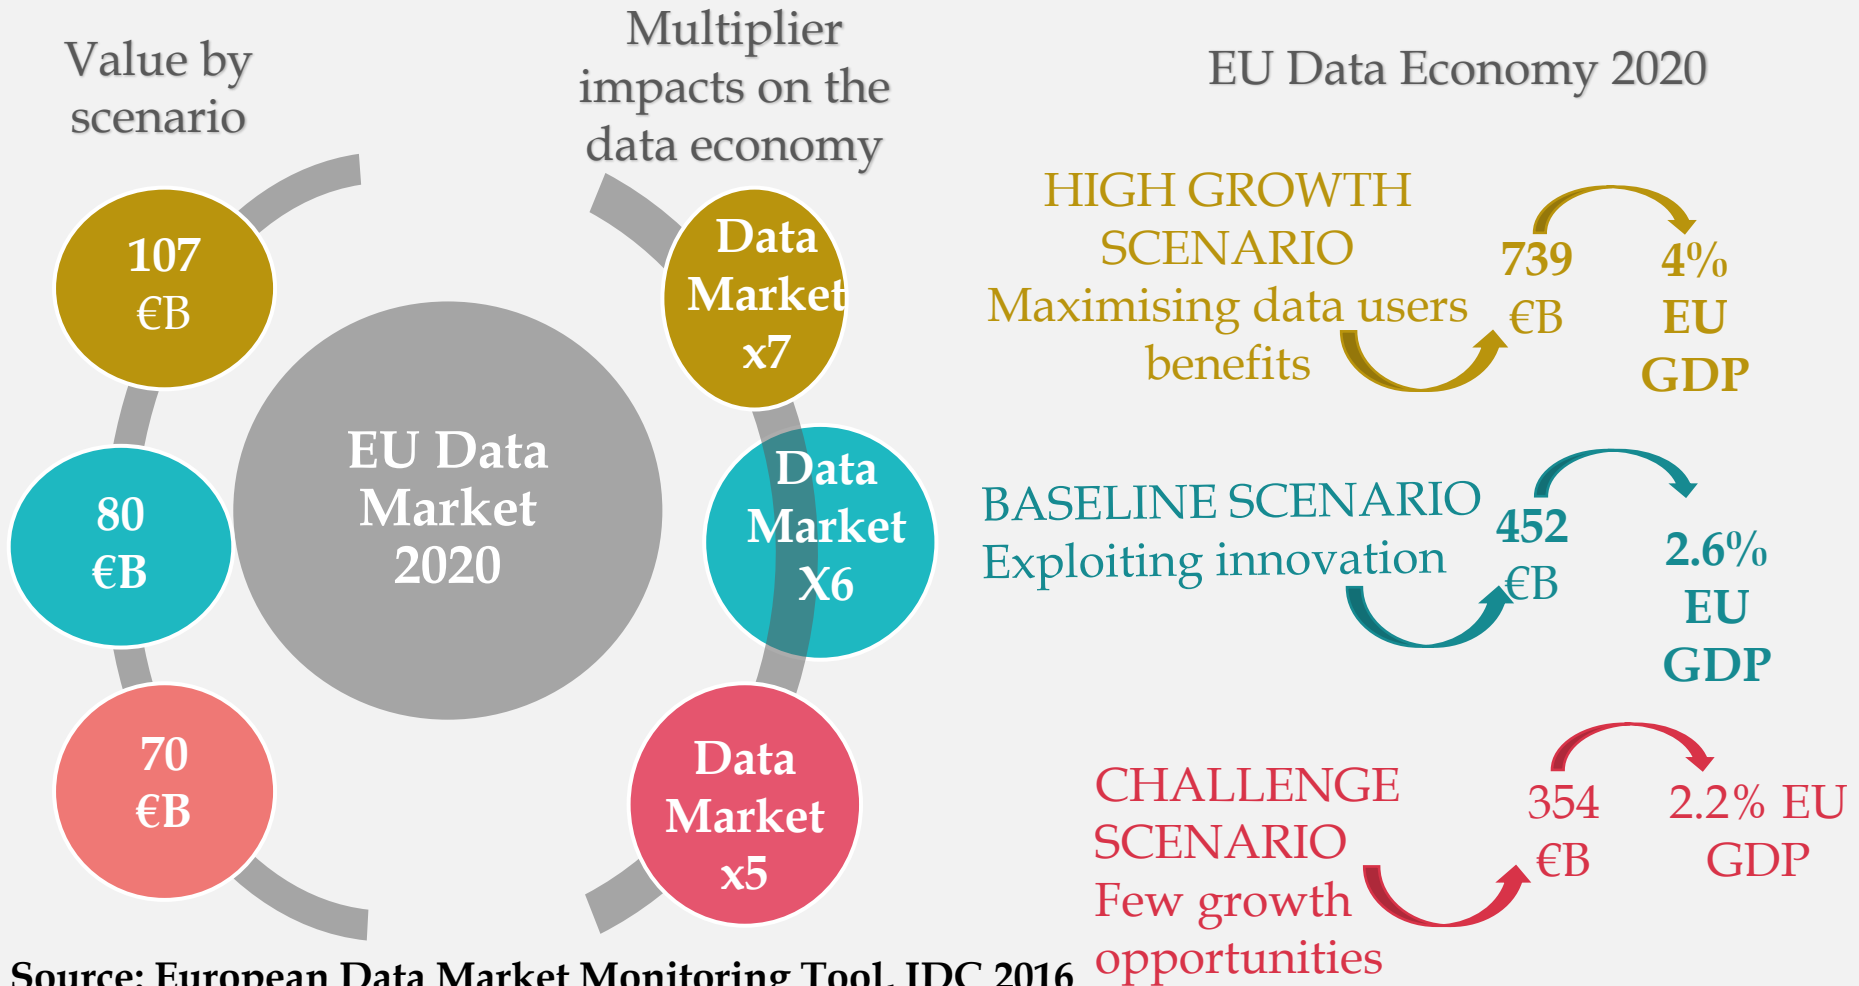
Value by scenario

Multiplier impacts on the data economy

EU Data Economy 2020

107 €B

80 €B

70 €B

EU Data Market 2020

Data Market x7

Data Market X6

Data Market x5

HIGH GROWTH SCENARIO
Maximising data users benefits

739 €B

4% EU GDP

BASELINE SCENARIO
Exploiting innovation

452 €B

2.6% EU GDP

CHALLENGE SCENARIO
Few growth opportunities

354 €B

2.2% EU GDP

Source: European Data Market Monitoring Tool, IDC 2016